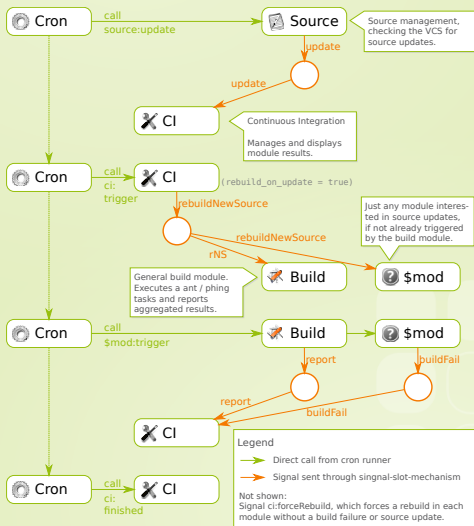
Cron

call
source:update

Source

Source management, checking the VCS for source updates.

update

update

CI

Continuous Integration

Manages and displays module results.

Cron

call
ci:
trigger

CI

(rebuild_on_update = true)

rebuildNewSource

Just any module interested in source updates, if not already triggered by the build module.

rebuildNewSource

rNS

General build module. Executes a ant / phing tasks and reports aggregated results.

Build

$mod

Cron

call
$mod:trigger

Build

$mod

report

buildFail

report

buildFail

CI

Legend

Direct call from cron runner

Signal sent through signal-slot-mechanism

Not shown:
Signal ci:forceRebuild, which forces a rebuild in each module without a build failure or source update.

Cron

call
ci:
finished

CI